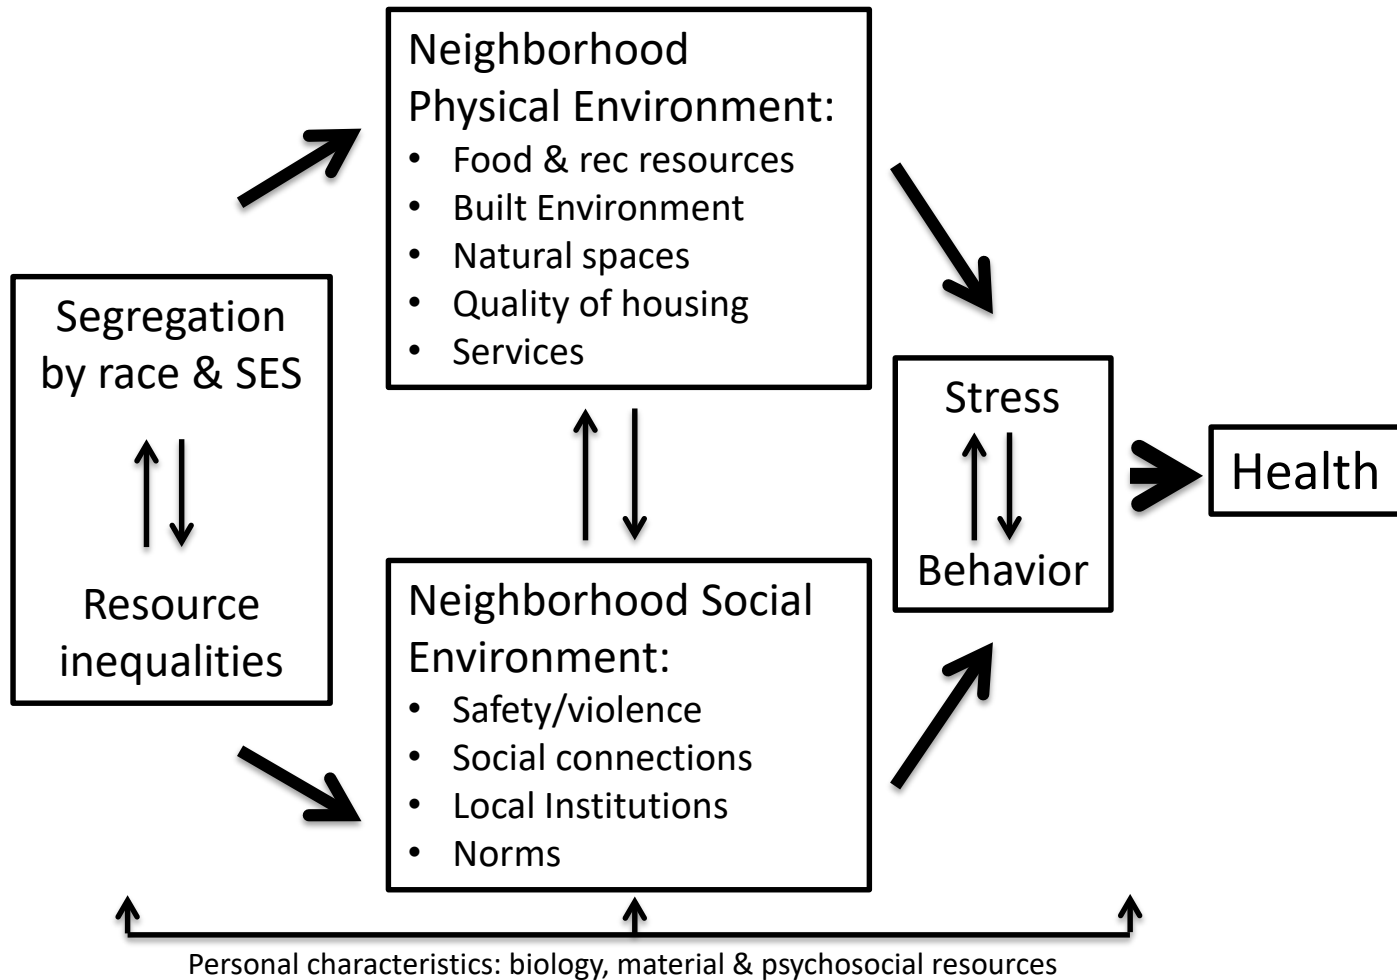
Segregation by race & SES

Resource inequalities

Neighborhood Physical Environment:
- Food & rec resources
- Built Environment
- Natural spaces
- Quality of housing
- Services

Neighborhood Social Environment:
- Safety/violence
- Social connections
- Local Institutions
- Norms

Stress

Behavior

Health

Personal characteristics: biology, material & psychosocial resources